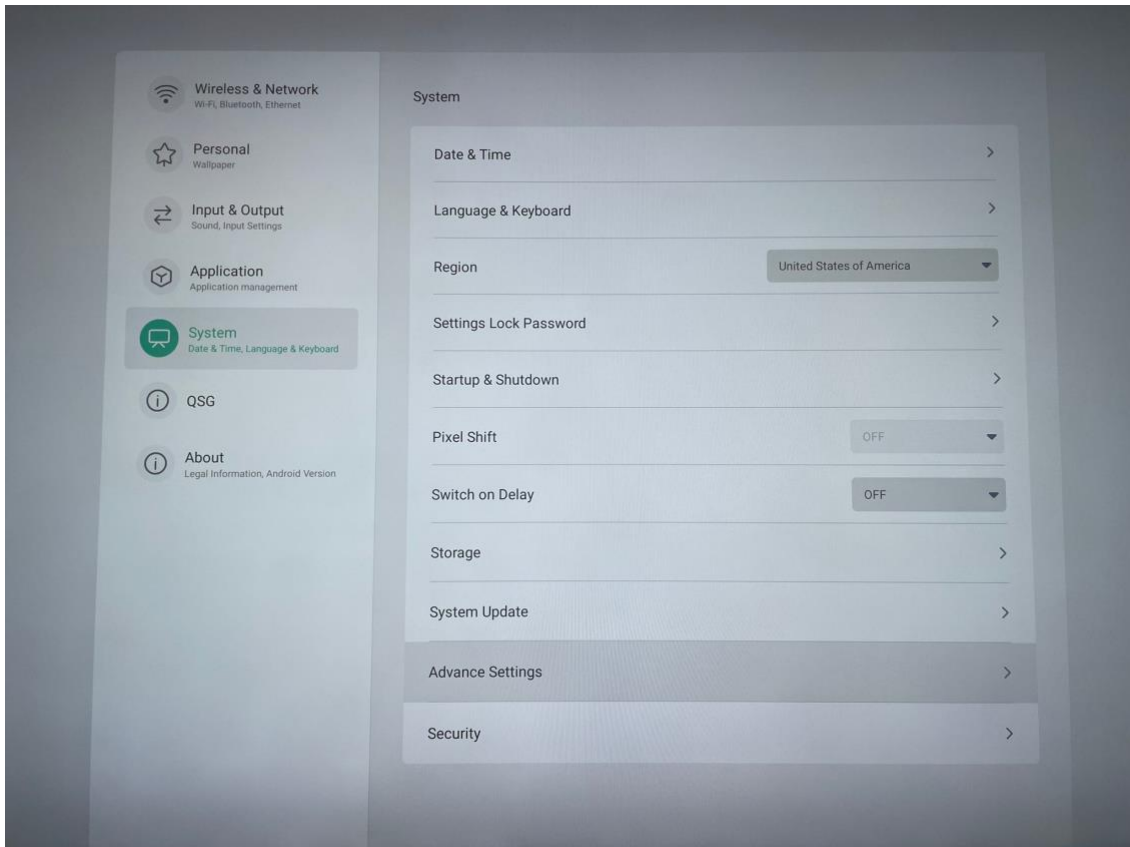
Wireless & Network
Wi-Fi, Bluetooth, Ethernet

Personal
Wallpaper

Input & Output
Sound, Input Settings

Application
Application management

System
Date & Time, Language & Keyboard

QSG

About
Legal Information, Android Version

System

Date & Time >

Language & Keyboard >

Region United States of America

Settings Lock Password >

Startup & Shutdown >

Pixel Shift OFF

Switch on Delay OFF

Storage >

System Update >

Advance Settings >

Security >